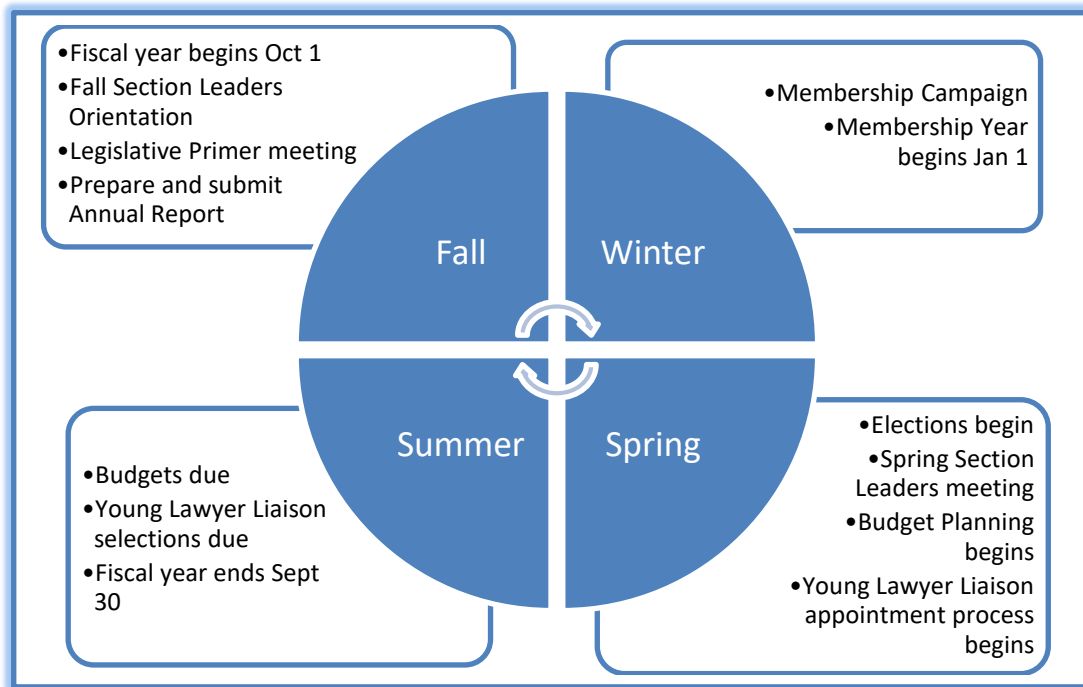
•Fiscal year begins Oct 1
•Fall Section Leaders Orientation
•Legislative Primer meeting
•Prepare and submit Annual Report

•Membership Campaign
•Membership Year begins Jan 1

Fall

Winter

Summer

Spring

•Budgets due
•Young Lawyer Liaison selections due
•Fiscal year ends Sept 30

•Elections begin
•Spring Section Leaders meeting
•Budget Planning begins
•Young Lawyer Liaison appointment process begins